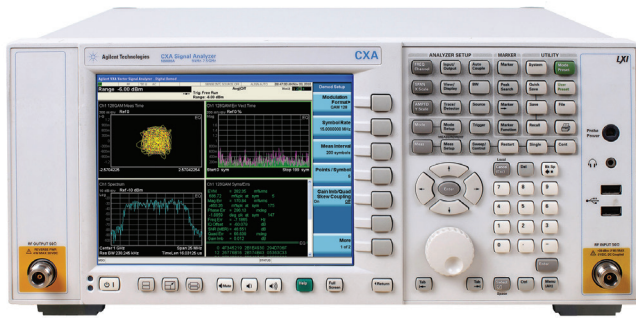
Agilent Technologies
CXA Signal Analyzer
CXA
ANALYZER SETUP
MARKER
UTILITY
Range -6.00 dBm
Demod Setup
Modulation Format
Symbol Rate
Meas Interval
Points / Symbol
Gain Imb/Quad Skew Coupling
More
Ch1 Spectrum
Ch1 128QAM Syms/Errs
Mode Preset
System
Marker
Peak Search
Quick Save
File
Save
Recall
Print
Cont
Single
Restart
Trigger
Mode Setup
Meas Setup
Enter
Esc
Tab
Ctrl
Menu
Help
Full Screen
Return
Probe Power
Local
RF OUTPUT
RF INPUT
LXI